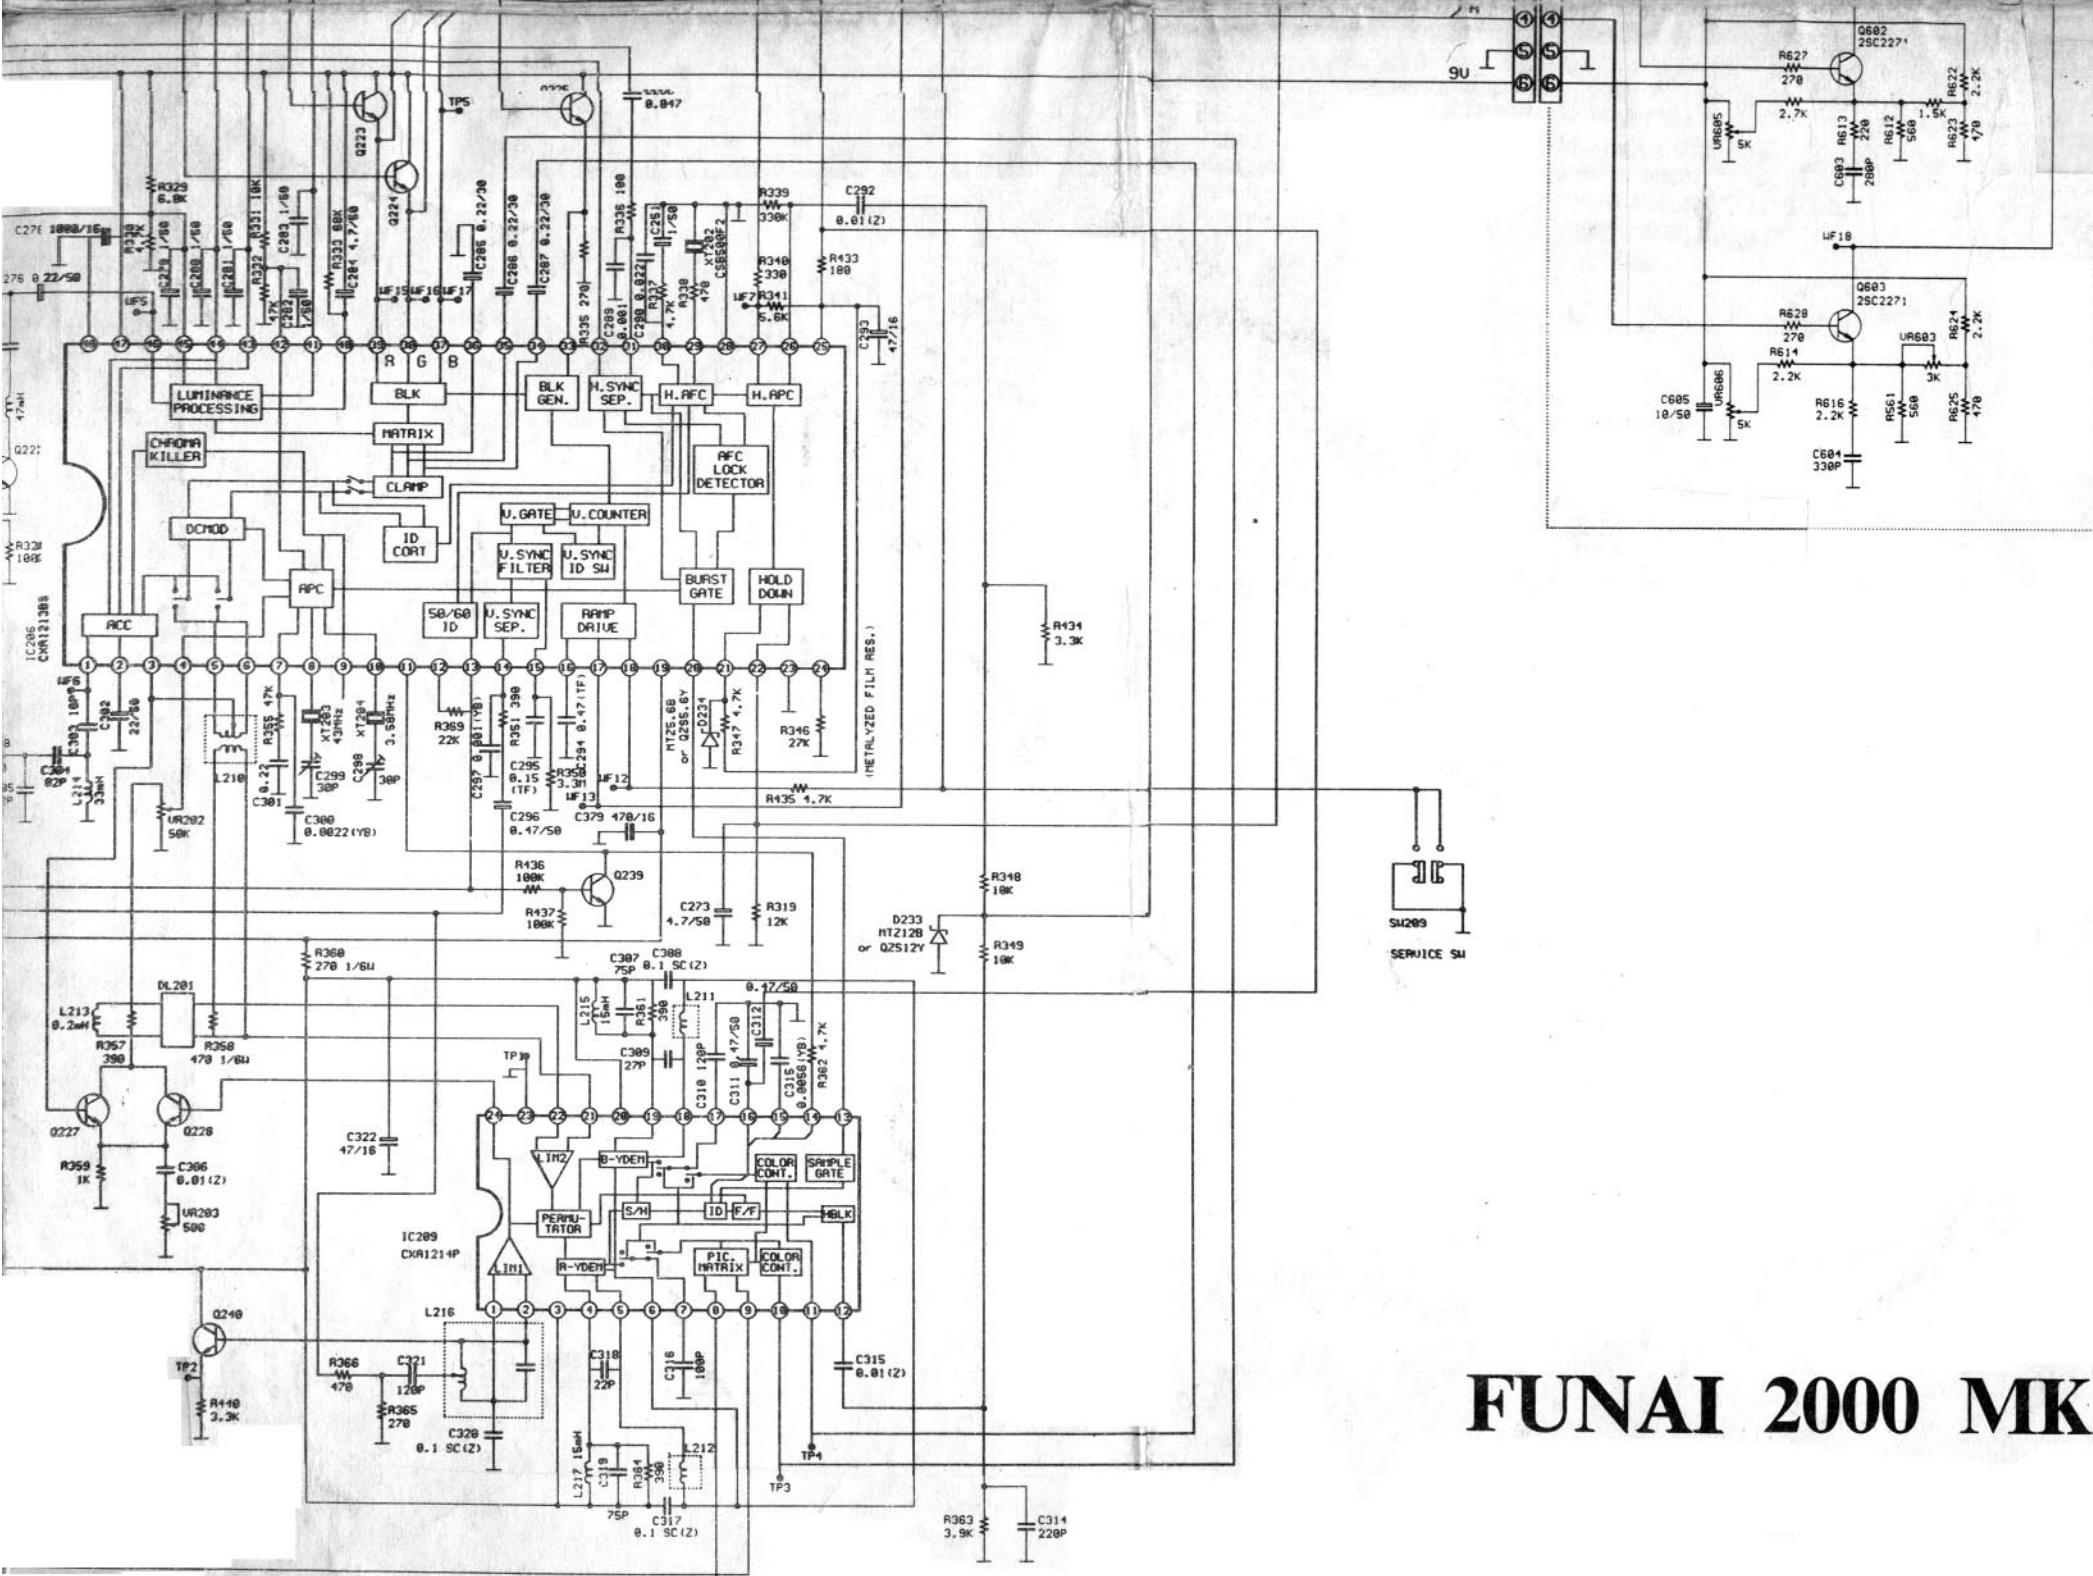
FUNAI 2000 MK

9V
Q602
2SC2271
R627
270
R622
2.2K
VR605
5K
R628 2.7K
R613 220
R612 560
1.5K
R623 470
C603 200P
WF18
Q603
2SC2271
R628
270
R624
2.2K
VR603
3K
R614
2.2K
C605
10/50
VR606
5K
R616
2.2K
R561
560
R625
470
C604
330P

Q223
Q224
Q225
TP5
0.047
R329
6.8K
C276 1000/16
276 0.22/50
WF5
R331 10K
C283 1/50
R333 68K
C284 4.7/50
C286 0.22/50
C288 0.22/50
C287 0.22/50
R336 100
C251 1/50
R339
330K
C292
0.01(Z)
XT202 CSB500F2
R340
330
R433
100
R341
5.6K
WF7
C293 47/16
R335 270
C289 0.001
C290 0.022
R337 4.7K
R338 470
WF15 WF16 WF17
R G B

LUMINANCE PROCESSING
BLK
MATRIX
BLK GEN.
H.SYNC SEP.
H.AFC
H.APC
AFC LOCK DETECTOR
CHROMA KILLER
CLAMP
ID CORT
DCMOD
V.GATE
V.COUNTER
V.SYNC FILTER
V.SYNC ID SW
BURST GATE
HOLD DOWN
APC
ACC
50/60 ID
V.SYNC SEP.
RAMP DRIVE
(METALYZED FILM RES.)
IC206
CXA1213BS

47mH
Q222
R330
100
WF6
C303 10P
C302 22/50
C304 82P
L214 33mH
L210
R355 47K
XT203 4.43MHz
XT204 3.58MHz
0.22
C301
C299 30P
C298 30P
C300
0.0022(YB)
VR202
50K
R369
22K
C297 0.001(YB)
R351 390
C295
0.15
(TF)
R350 3.3K
C294 0.47(TF)
WF12
WF13
MTZ5.6B or QZ95.6Y
D234
R347 4.7K
R346
27K
R435 4.7K
R434
3.3K
C296
0.47/50
C379 470/16
R436
100K
Q239
R437
100K
C273
4.7/50
R319
12K
R348
10K
D233
MTZ12B
or QZS12Y
R349
10K
SW209
SERVICE SW

R360
270 1/6W
DL201
L213
0.2mH
R357
390
R358
470 1/6W
Q227
Q228
R359
1K
C306
0.01(Z)
VR203
500
C322
47/16
C307
75P
C308
0.1 SC(Z)
L215 15mH
R361 390
L211
0.47/50
TP1
C309
27P
C310 120P
C311 0.47/50
C312
C316 0.0056(YB)
R362 4.7K
LIM2
B-YDEM
COLOR CONT.
SAMPLE GATE
PERMU-TATOR
S/H
ID
F/F
HBLK
IC209
CXA1214P
LIM1
R-YDEM
PIC. MATRIX
COLOR CONT.
Q240
TP2
R440
3.3K
L216
R366
470
C321
120P
R365
270
C320
0.1 SC(Z)
C318
22P
C316
100P
C315
0.01(Z)
TP4
TP3
L217 15mH
C319
75P
R364 390
L212
C317
0.1 SC(Z)
R363
3.9K
C314
220P